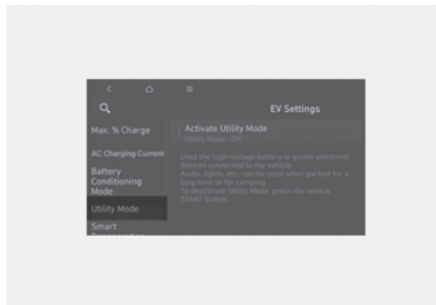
EV Settings

Max. % Charge

AC Charging Current

Battery Conditioning Mode

Utility Mode

Smart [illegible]

Activate Utility Mode
Utility Mode : Off

Uses the high-voltage battery to power electronic devices connected to the vehicle.
Audio, lights, etc. can be used when parked for a long time or for camping.
To deactivate Utility Mode, press the vehicle START button.